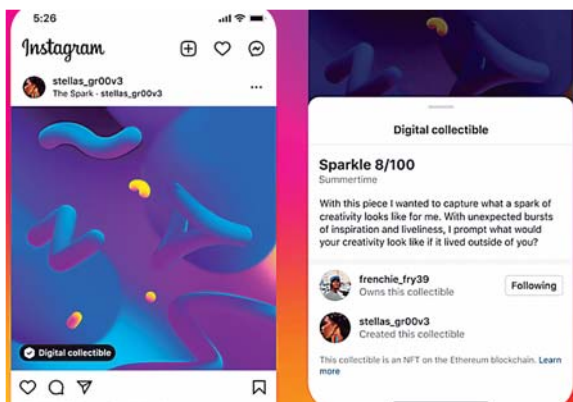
5:26

Instagram

stellas_gr00v3
The Spark · stellas_gr00v3

Digital collectible

Digital collectible

Sparkle 8/100
Summertime

With this piece I wanted to capture what a spark of creativity looks like for me. With unexpected bursts of inspiration and liveliness, I prompt what would your creativity look like if it lived outside of you?

frenchie_fry39
Owns this collectible

Following

stellas_gr00v3
Created this collectible

This collectible is an NFT on the Ethereum blockchain. Learn more